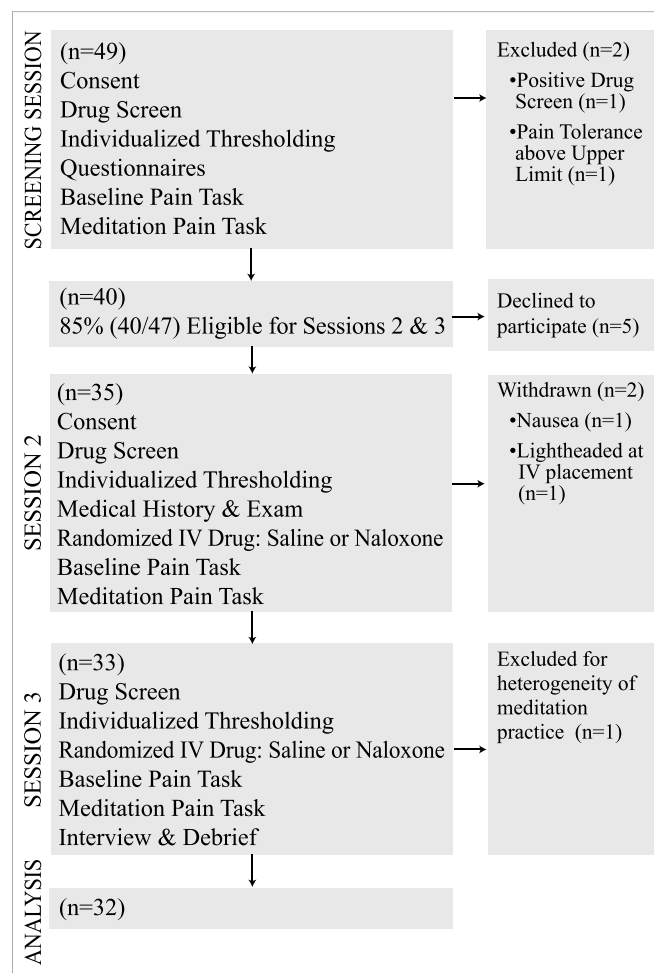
SCREENING SESSION

(n=49)
Consent
Drug Screen
Individualized Thresholding
Questionnaires
Baseline Pain Task
Meditation Pain Task

Excluded (n=2)
•Positive Drug Screen (n=1)
•Pain Tolerance above Upper Limit (n=1)

(n=40)
85% (40/47) Eligible for Sessions 2 & 3

Declined to participate (n=5)

SESSION 2

(n=35)
Consent
Drug Screen
Individualized Thresholding
Medical History & Exam
Randomized IV Drug: Saline or Naloxone
Baseline Pain Task
Meditation Pain Task

Withdrawn (n=2)
•Nausea (n=1)
•Lightheaded at IV placement (n=1)

SESSION 3

(n=33)
Drug Screen
Individualized Thresholding
Randomized IV Drug: Saline or Naloxone
Baseline Pain Task
Meditation Pain Task
Interview & Debrief

Excluded for heterogeneity of meditation practice (n=1)

ANALYSIS

(n=32)